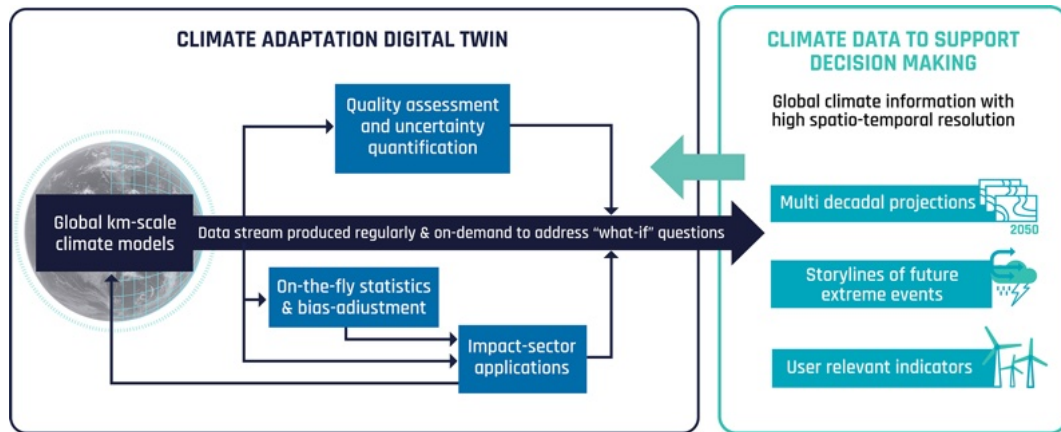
CLIMATE ADAPTATION DIGITAL TWIN

Quality assessment and uncertainty quantification

Global km-scale climate models

Data stream produced regularly & on-demand to address "what-if" questions

On-the-fly statistics & bias-adjustment

Impact-sector applications

CLIMATE DATA TO SUPPORT DECISION MAKING

Global climate information with high spatio-temporal resolution

Multi decadal projections

2050

Storylines of future extreme events

User relevant indicators